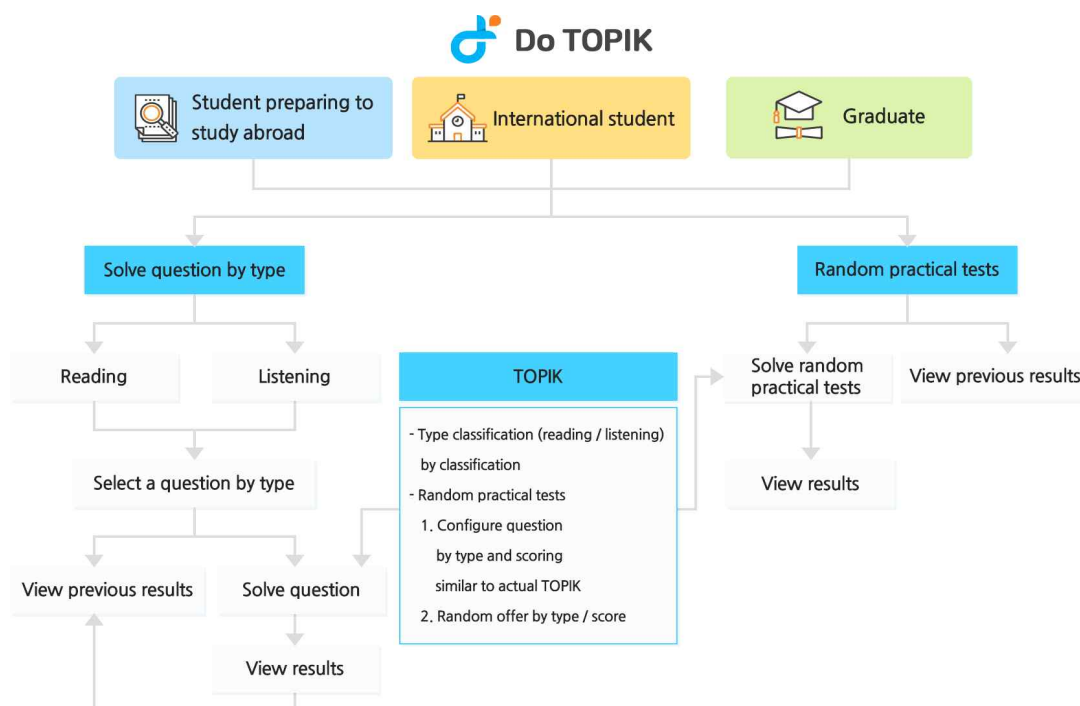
Do TOPIK

Student preparing to study abroad

International student

Graduate

Solve question by type

Random practical tests

Reading

Listening

TOPIK

Solve random practical tests

View previous results

- Type classification (reading / listening) by classification
- Random practical tests
1. Configure question by type and scoring similar to actual TOPIK
2. Random offer by type / score

Select a question by type

View results

View previous results

Solve question

View results